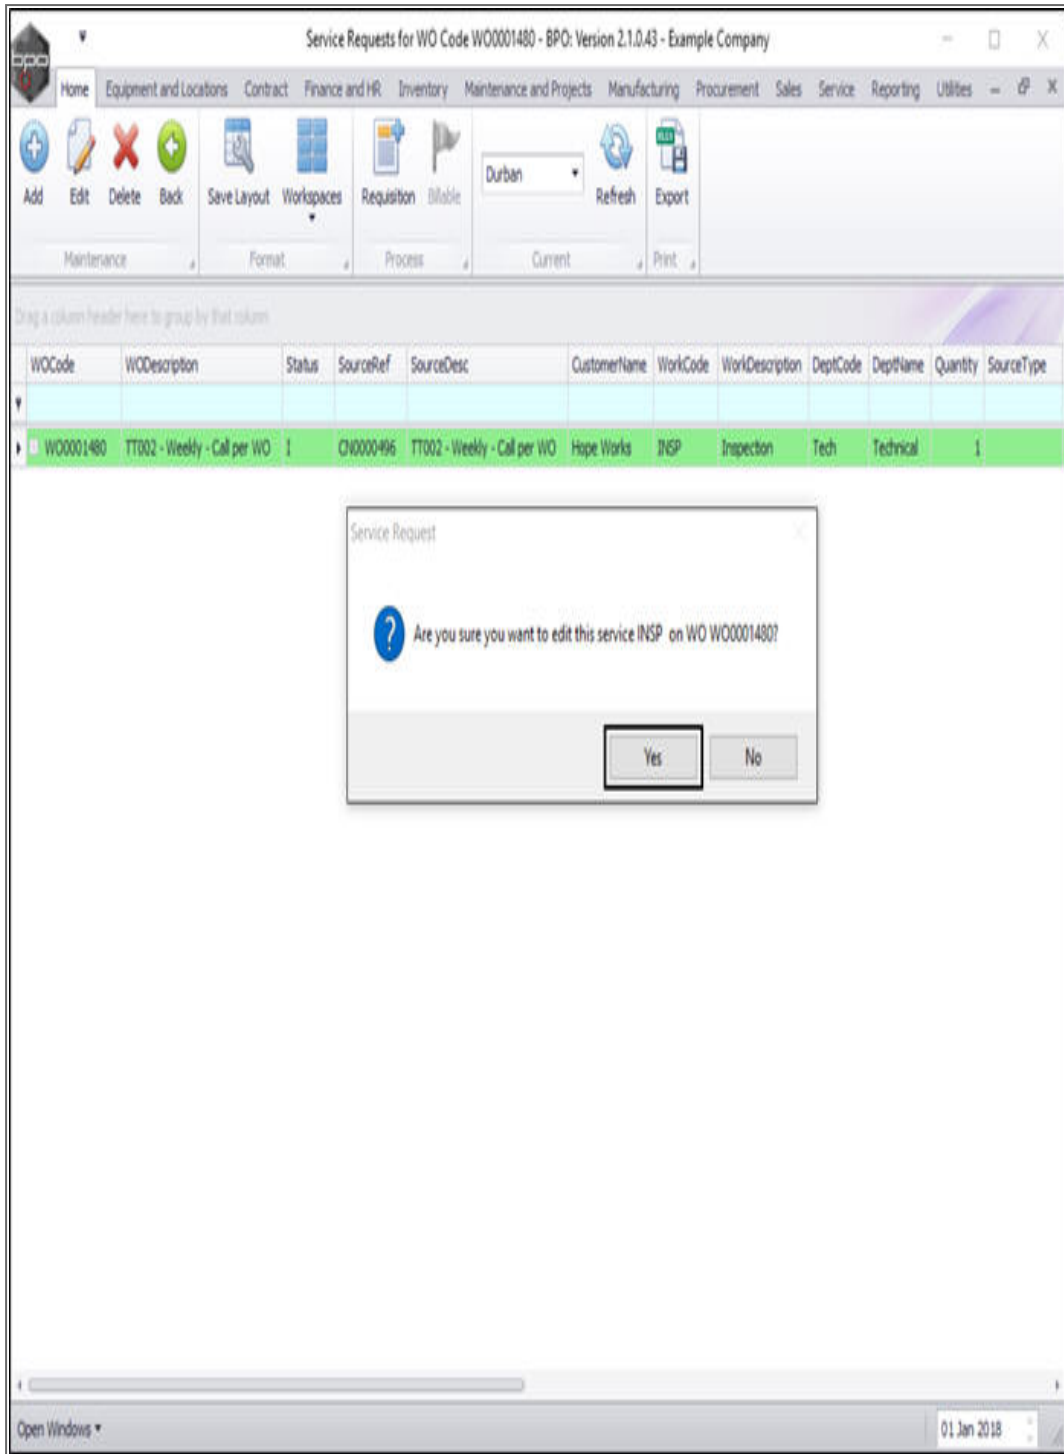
Service Requests for WO Code WO0001480 - BPO: Version 2.1.0.43 - Example Company

Home Equipment and Locations Contract Finance and HR Inventory Maintenance and Projects Manufacturing Procurement Sales Service Reporting Utilities

Add Edit Delete Back
Maintenance

Save Layout Workspaces
Format

Requisition Billable
Process

Durban
Current

Refresh

Export
Print

Drag a column header here to group by that column

| WOCode | WODescription | Status | SourceRef | SourceDesc | CustomerName | WorkCode | WorkDescription | DeptCode | DeptName | Quantity | SourceType |
|---|---|---|---|---|---|---|---|---|---|---|---|
| | | | | | | | | | | | |
| WO0001480 | TT002 - Weekly - Call per WO | 1 | CN0000496 | TT002 - Weekly - Call per WO | Hope Works | INSP | Inspection | Tech | Technical | 1 | |

Service Request

Are you sure you want to edit this service INSP on WO WO0001480?

Yes No

Open Windows

01 Jan 2018